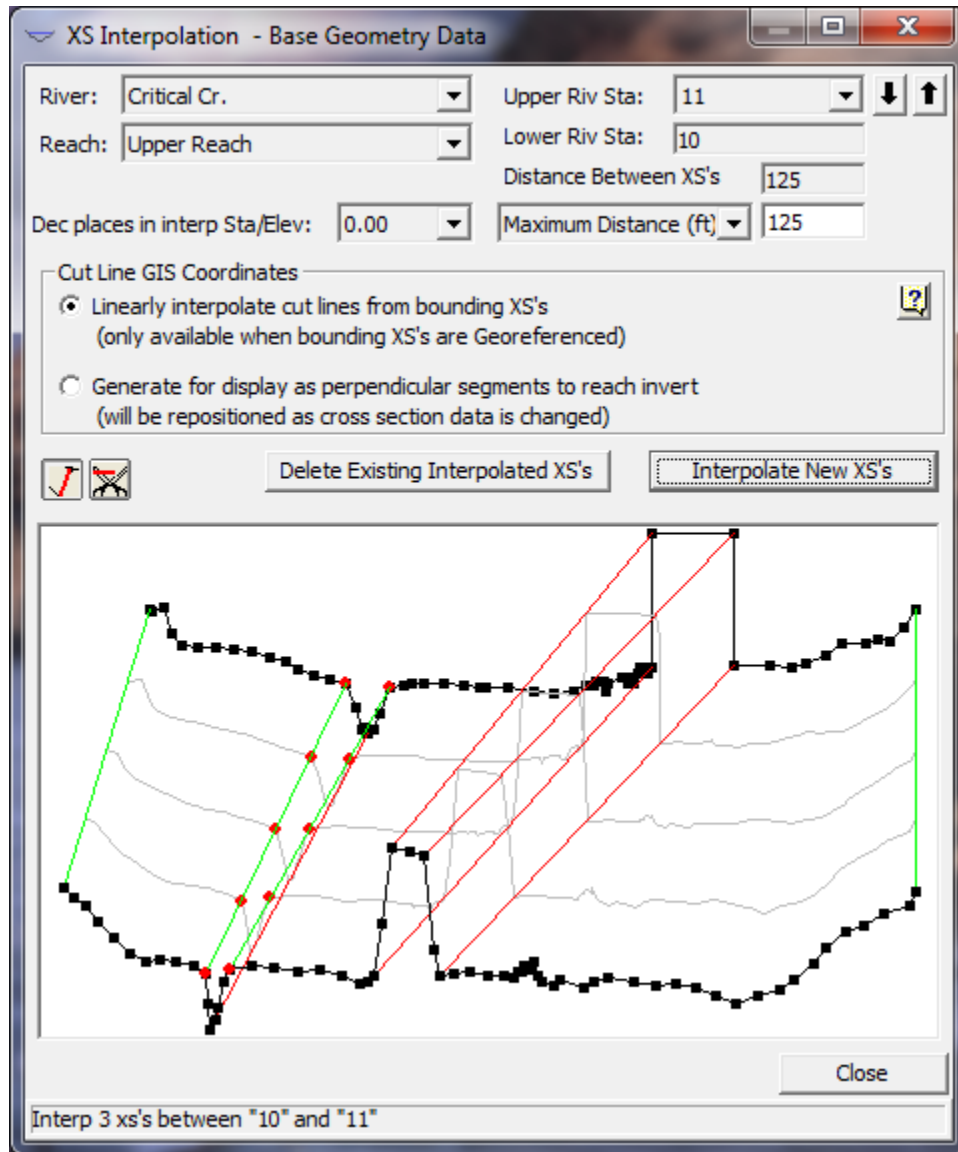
XS Interpolation - Base Geometry Data

River: Critical Cr.

Reach: Upper Reach

Upper Riv Sta: 11

Lower Riv Sta: 10

Distance Between XS's 125

Dec places in interp Sta/Elev: 0.00

Maximum Distance (ft) 125

Cut Line GIS Coordinates

Linearly interpolate cut lines from bounding XS's (only available when bounding XS's are Georeferenced)

Generate for display as perpendicular segments to reach invert (will be repositioned as cross section data is changed)

Delete Existing Interpolated XS's

Interpolate New XS's

Close

Interp 3 xs's between "10" and "11"